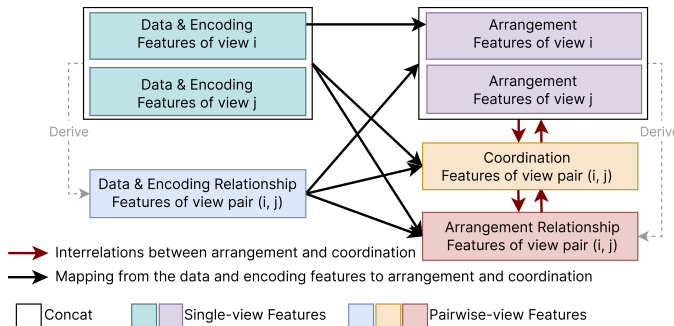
Data & Encoding Features of view i

Data & Encoding Features of view j

Arrangement Features of view i

Arrangement Features of view j

Derive

Derive

Coordination Features of view pair (i, j)

Data & Encoding Relationship Features of view pair (i, j)

Arrangement Relationship Features of view pair (i, j)

Interrelations between arrangement and coordination

Mapping from the data and encoding features to arrangement and coordination

Concat

Single-view Features

Pairwise-view Features